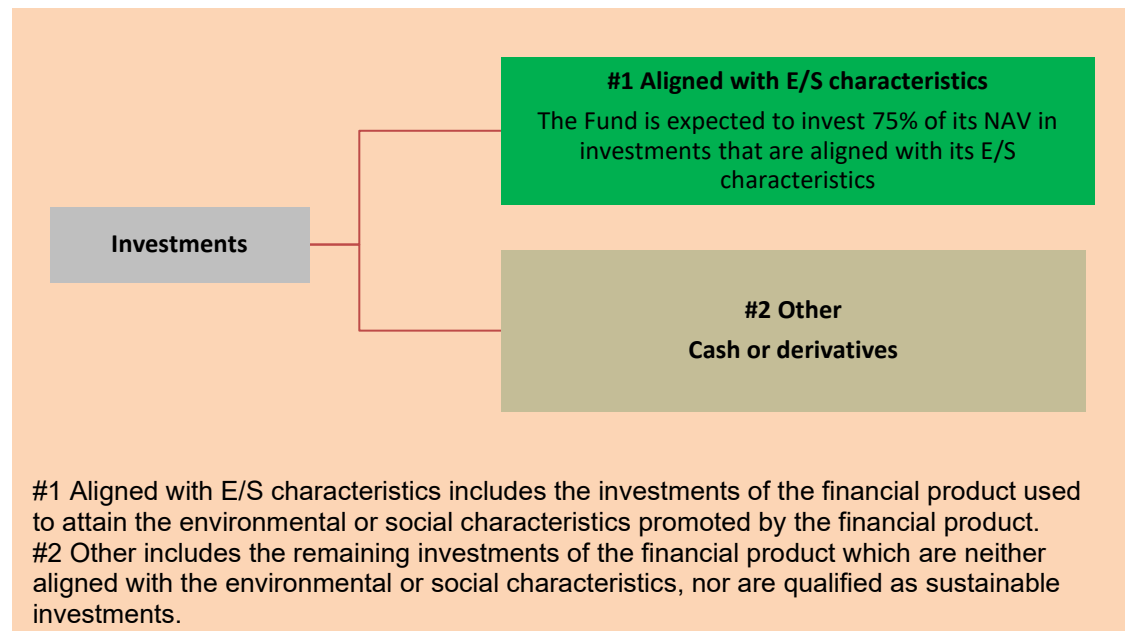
Investments

#1 Aligned with E/S characteristics
The Fund is expected to invest 75% of its NAV in investments that are aligned with its E/S characteristics

#2 Other
Cash or derivatives

#1 Aligned with E/S characteristics includes the investments of the financial product used to attain the environmental or social characteristics promoted by the financial product.
#2 Other includes the remaining investments of the financial product which are neither aligned with the environmental or social characteristics, nor are qualified as sustainable investments.